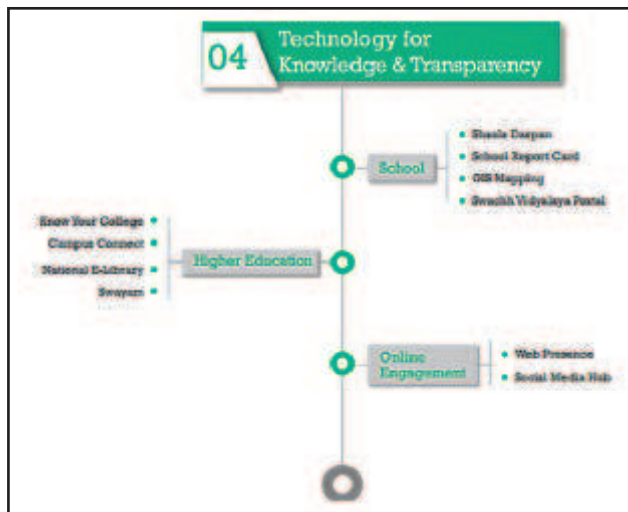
04 Technology for Knowledge & Transparency

School
- Shaala Darpan
- School Report Card
- GIS Mapping
- Swachh Vidyalaya Portal

Higher Education
Know Your College
Campus Connect
National E-Library
Swayam

Online Engagement
- Web Presence
- Social Media Hub